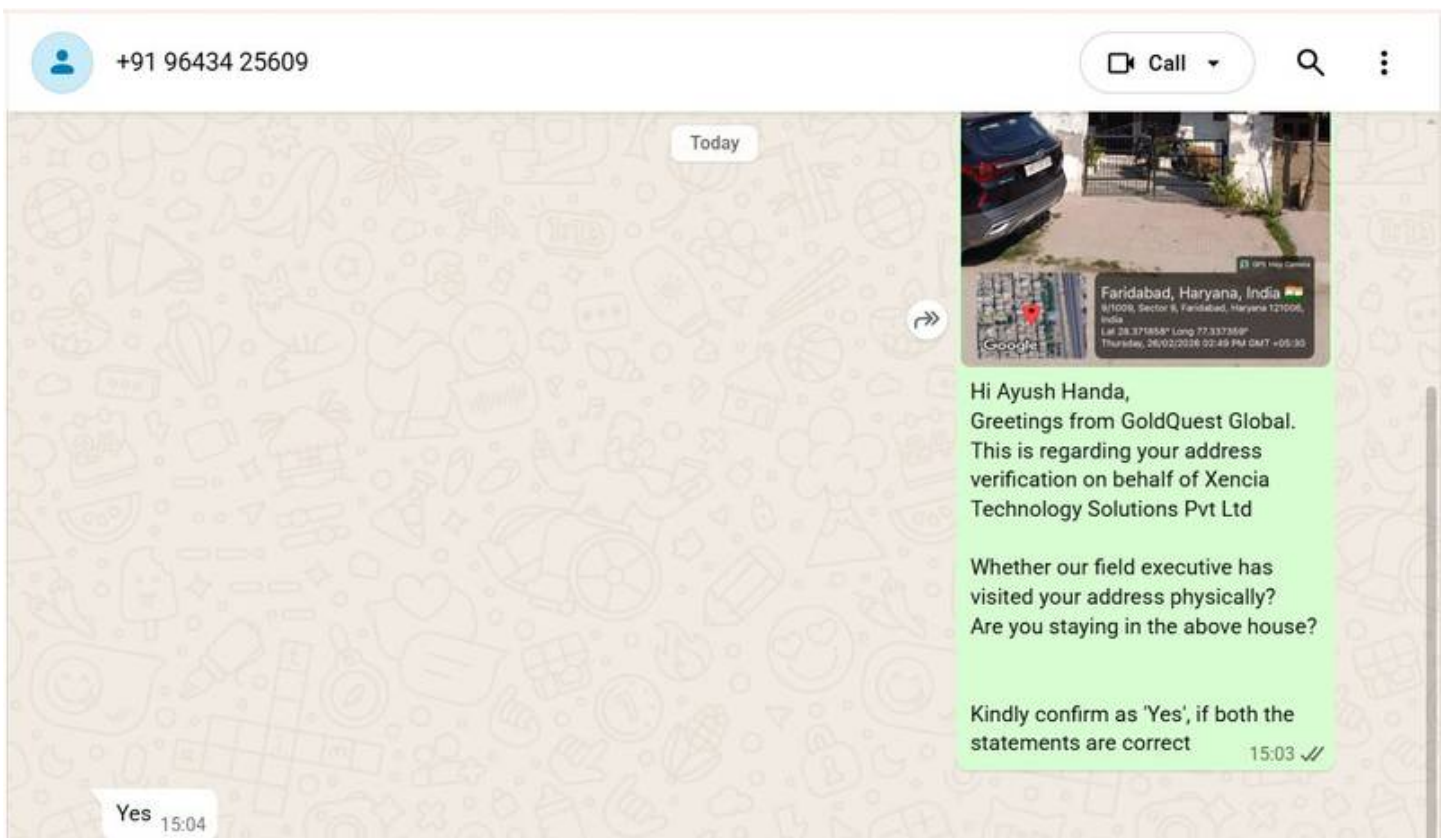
+91 96434 25609

Call

Today

GPS Map Camera

Faridabad, Haryana, India
9/1009, Sector 9, Faridabad, Haryana 121006, India
Lat 28.371858° Long 77.337358°
Thursday, 26/02/2026 02:49 PM GMT +05:30

Google

Hi Ayush Handa,
Greetings from GoldQuest Global.
This is regarding your address verification on behalf of Xencia Technology Solutions Pvt Ltd

Whether our field executive has visited your address physically?
Are you staying in the above house?

Kindly confirm as 'Yes', if both the statements are correct 15:03

Yes 15:04